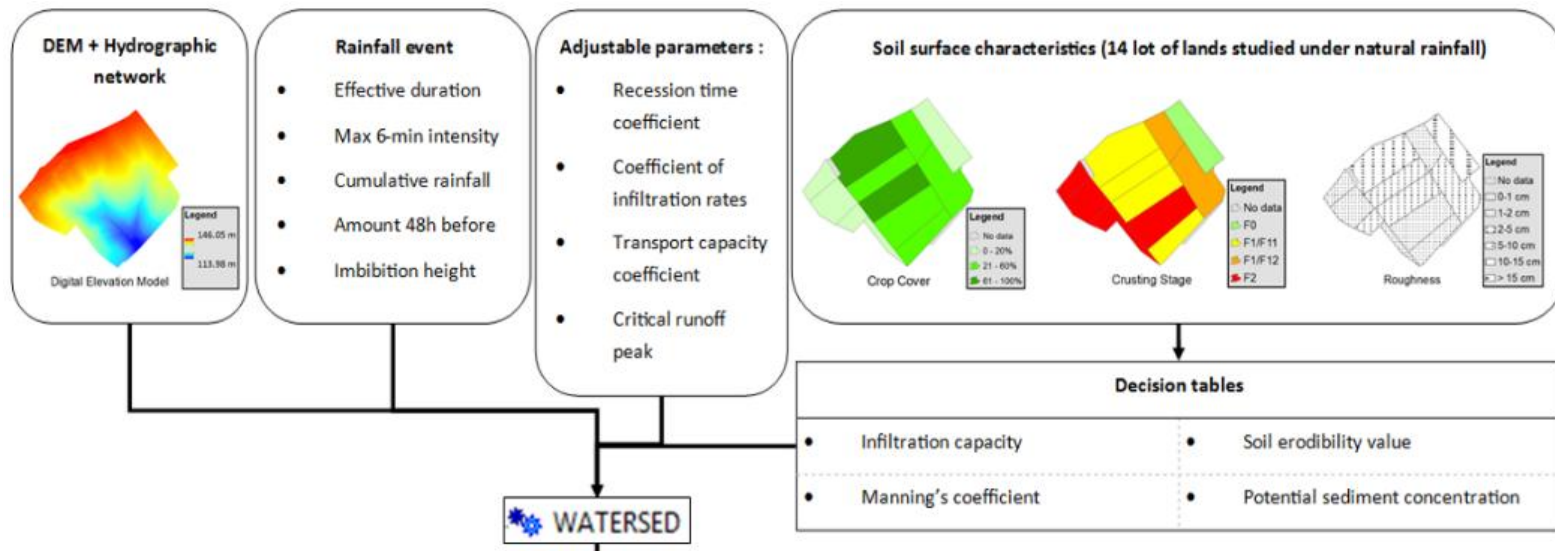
DEM + Hydrographic network

Legend
146.05 m
113.98 m

Digital Elevation Model

Rainfall event

- Effective duration
- Max 6-min intensity
- Cumulative rainfall
- Amount 48h before
- Imbibition height

Adjustable parameters :

- Recession time coefficient
- Coefficient of infiltration rates
- Transport capacity coefficient
- Critical runoff peak

Soil surface characteristics (14 lot of lands studied under natural rainfall)

Legend
No data
0 - 20%
21 - 60%
61 - 100%

Crop Cover

Legend
No data
F0
F1/F11
F1/F12
F2

Crusting Stage

Legend
No data
0-1 cm
1-2 cm
2-5 cm
5-10 cm
10-15 cm
> 15 cm

Roughness

Decision tables

| • Infiltration capacity | • Soil erodibility value |
|---|---|
| • Manning's coefficient | • Potential sediment concentration |

WATERSED